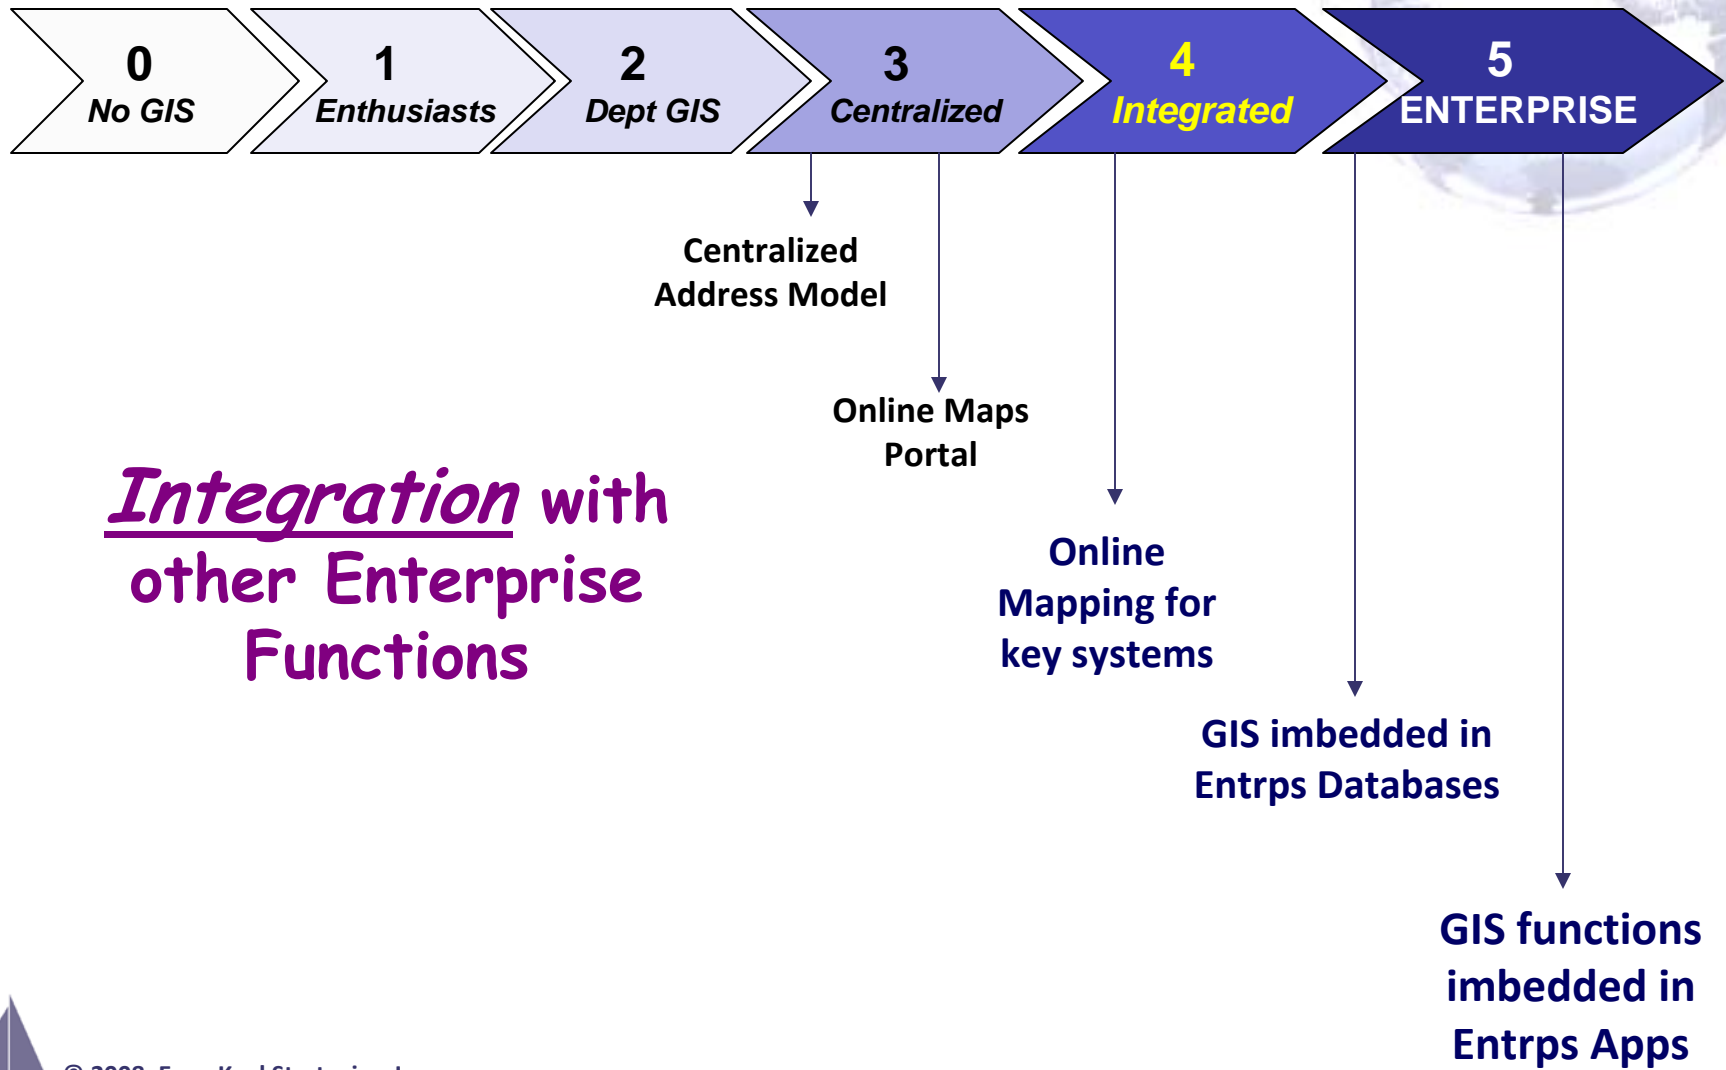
0
No GIS

1
Enthusiasts

2
Dept GIS

3
Centralized

4
Integrated

5
ENTERPRISE

Centralized Address Model

Online Maps Portal

Online Mapping for key systems

GIS imbedded in Entrps Databases

GIS functions imbedded in Entrps Apps

Integration with other Enterprise Functions

© 2008 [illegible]